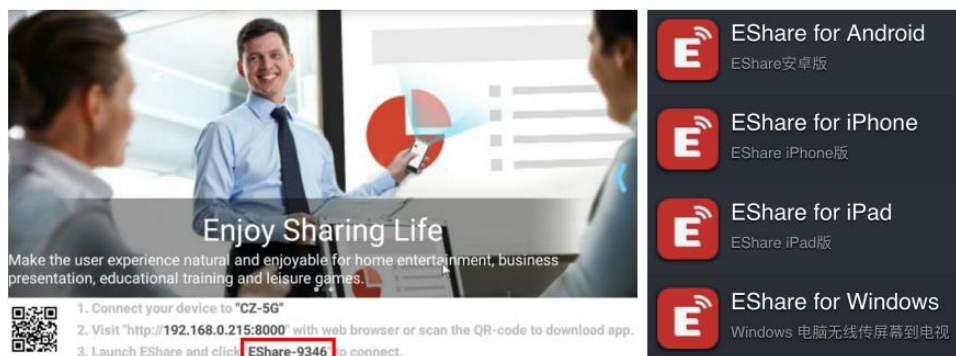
Enjoy Sharing Life

Make the user experience natural and enjoyable for home entertainment, business presentation, educational training and leisure games.

1. Connect your device to "CZ-5G"
2. Visit "http://192.168.0.215:8000" with web browser or scan the QR-code to download app.
3. Launch EShare and click EShare-9346 to connect.

EShare for Android
EShare安卓版

EShare for iPhone
EShare iPhone版

EShare for iPad
EShare iPad版

EShare for Windows
Windows 电脑无线传屏幕到电视